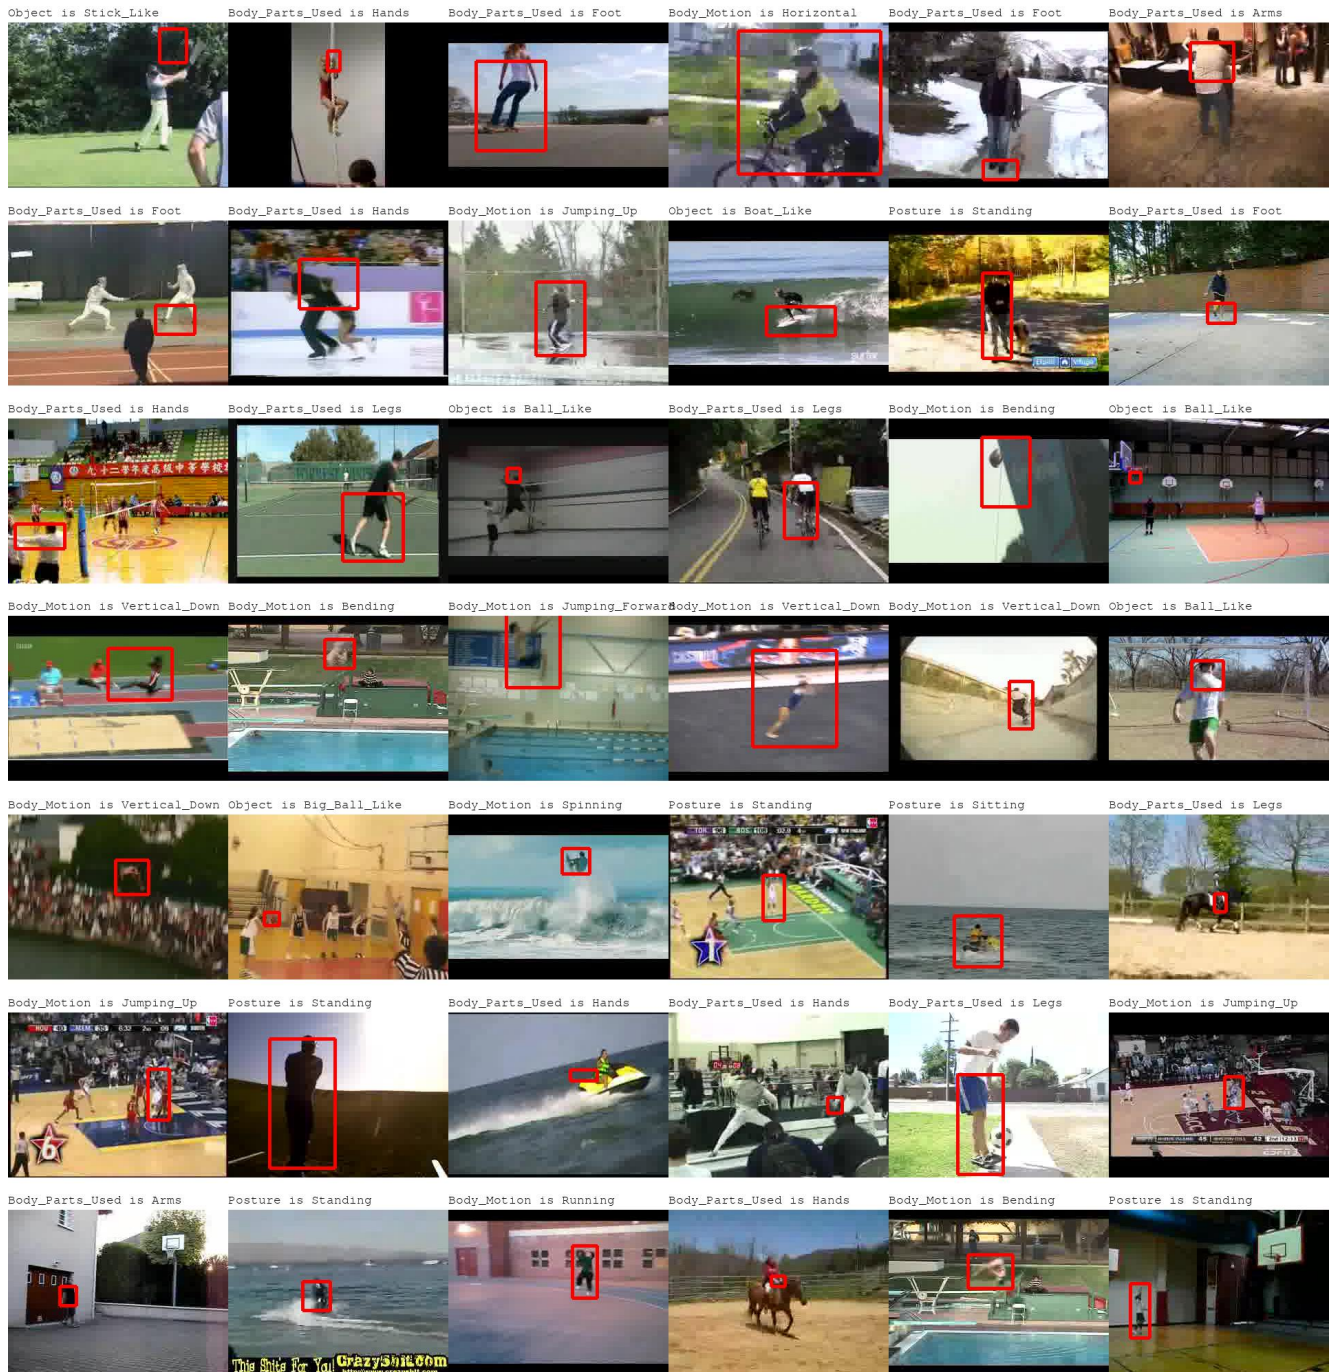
Object is Stick_Like Body_Parts_Used is Hands Body_Parts_Used is Foot Body_Motion is Horizontal Body_Parts_Used is Foot Body_Parts_Used is Arms

Body_Parts_Used is Foot Body_Parts_Used is Hands Body_Motion is Jumping_Up Object is Boat_Like Posture is Standing Body_Parts_Used is Foot

Body_Parts_Used is Hands Body_Parts_Used is Legs Object is Ball_Like Body_Parts_Used is Legs Body_Motion is Bending Object is Ball_Like

Body_Motion is Vertical_Down Body_Motion is Bending Body_Motion is Jumping_ForwardBody_Motion is Vertical_Down Body_Motion is Vertical_Down Object is Ball_Like

Body_Motion is Vertical_Down Object is Big_Ball_Like Body_Motion is Spinning Posture is Standing Posture is Sitting Body_Parts_Used is Legs

Body_Motion is Jumping_Up Posture is Standing Body_Parts_Used is Hands Body_Parts_Used is Hands Body_Parts_Used is Legs Body_Motion is Jumping_Up

Body_Parts_Used is Arms Posture is Standing Body_Motion is Running Body_Parts_Used is Hands Body_Motion is Bending Posture is Standing

This Shits For You! CrazyShit.com